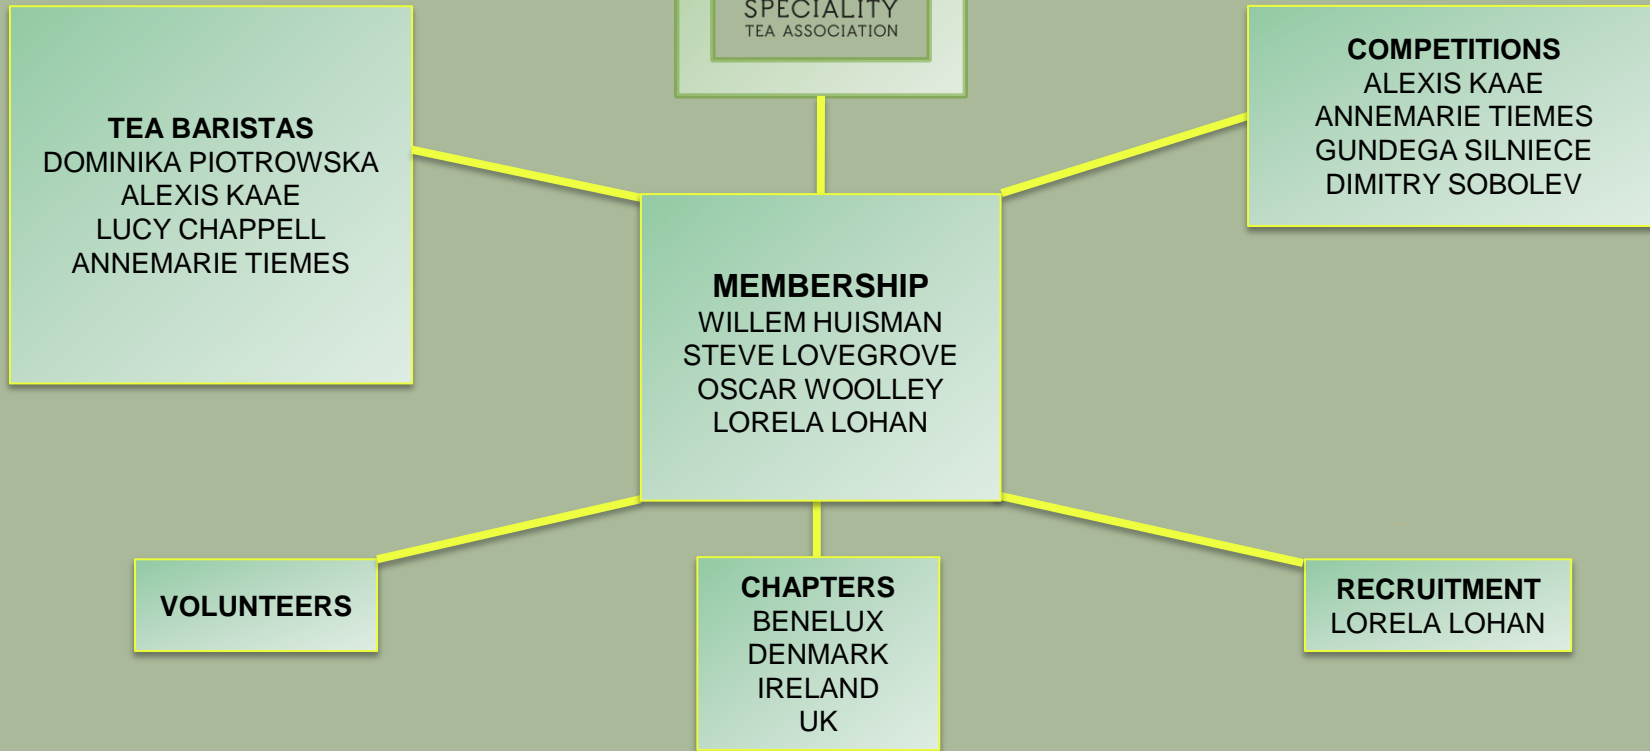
SPECIALITY
TEA ASSOCIATION

TEA BARISTAS
DOMINIKA PIOTROWSKA
ALEXIS KAAE
LUCY CHAPPELL
ANNEMARIE TIEMES

COMPETITIONS
ALEXIS KAAE
ANNEMARIE TIEMES
GUNDEGA SILNIECE
DIMITRY SOBOLEV

MEMBERSHIP
WILLEM HUISMAN
STEVE LOVEGROVE
OSCAR WOOLLEY
LORELA LOHAN

VOLUNTEERS

CHAPTERS
BENELUX
DENMARK
IRELAND
UK

RECRUITMENT
LORELA LOHAN